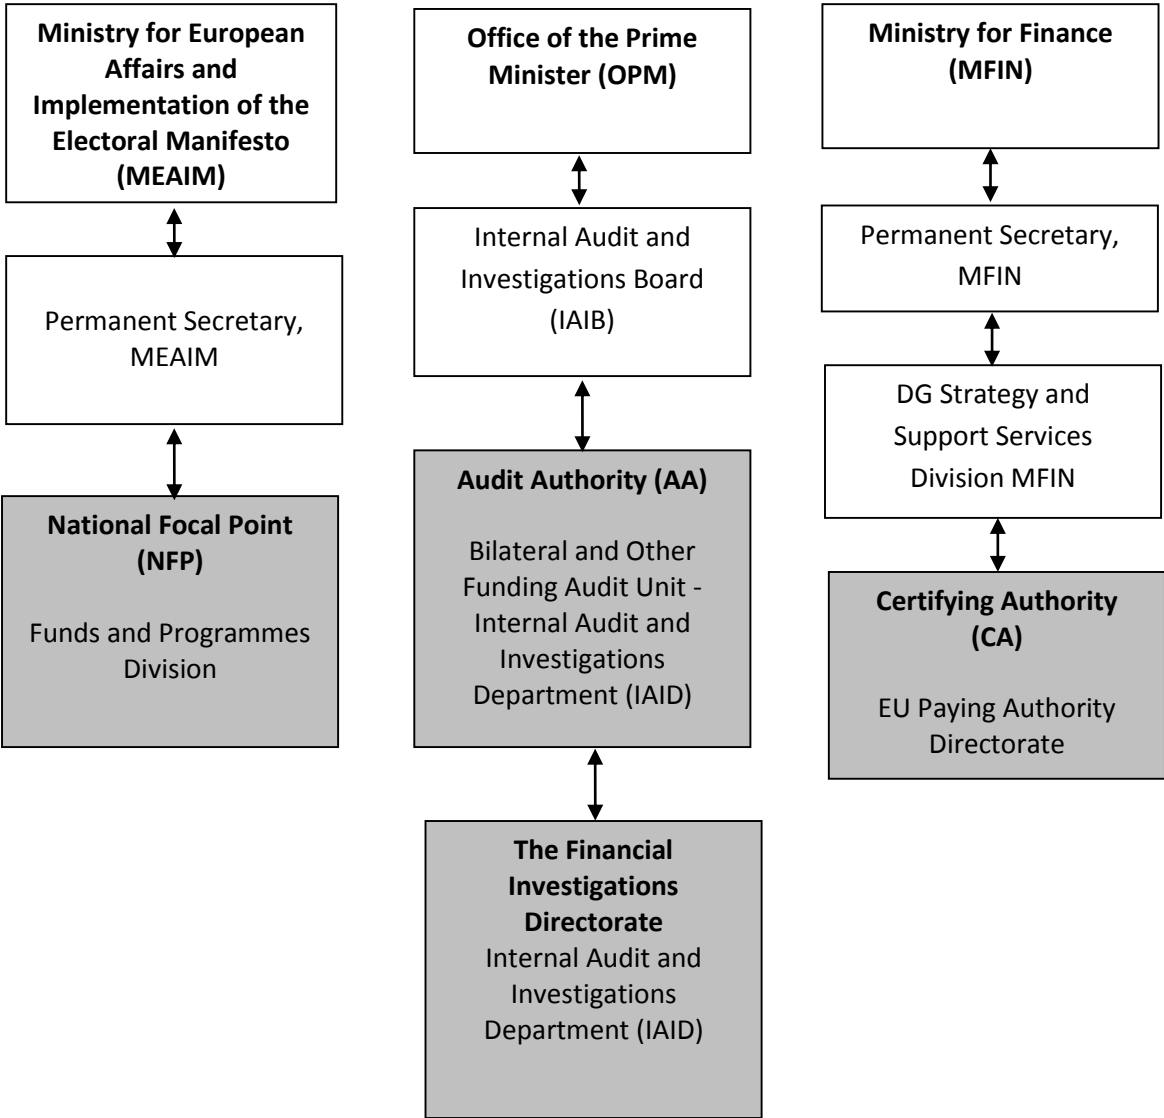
Ministry for European Affairs and Implementation of the Electoral Manifesto (MEAIM)

Permanent Secretary, MEAIM

National Focal Point (NFP)

Funds and Programmes Division

Office of the Prime Minister (OPM)

Internal Audit and Investigations Board (IAIB)

Audit Authority (AA)

Bilateral and Other Funding Audit Unit - Internal Audit and Investigations Department (IAID)

The Financial Investigations Directorate

Internal Audit and Investigations Department (IAID)

Ministry for Finance (MFIN)

Permanent Secretary, MFIN

DG Strategy and Support Services Division MFIN

Certifying Authority (CA)

EU Paying Authority Directorate